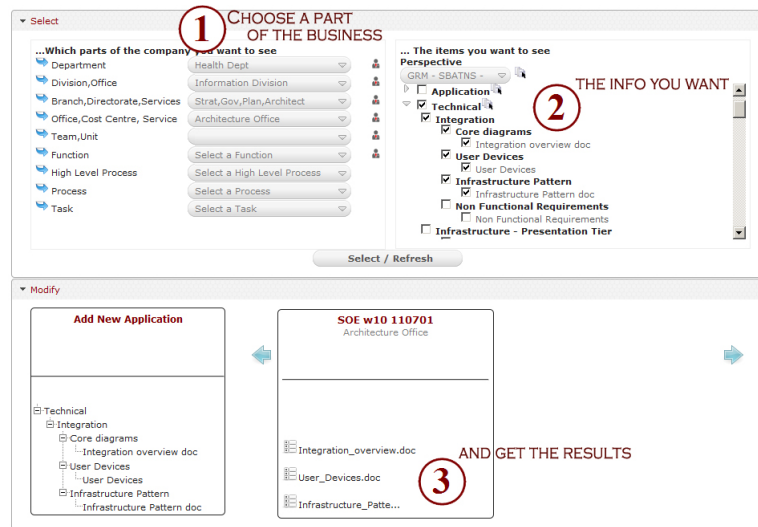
Select

1 CHOOSE A PART OF THE BUSINESS

...Which parts of the company you want to see

Department — Health Dept
Division,Office — Information Division
Branch,Directorate,Services — Strat,Gov,Plan,Architect
Office,Cost Centre, Service — Architecture Office
Team,Unit
Function — Select a Function
High Level Process — Select a High Level Process
Process — Select a Process
Task — Select a Task

... The items you want to see
Perspective
GRM - SBATNS -

2 THE INFO YOU WANT

Application
Technical
Integration
Core diagrams
Integration overview doc
User Devices
User Devices
Infrastructure Pattern
Infrastructure Pattern doc
Non Functional Requirements
Non Functional Requirements
Infrastructure - Presentation Tier

Select / Refresh

Modify

Add New Application

Technical
Integration
Core diagrams
Integration overview doc
User Devices
User Devices
Infrastructure Pattern
Infrastructure Pattern doc

SOE w10 110701
Architecture Office

Integration_overview.doc
User_Devices.doc
Infrastructure_Patte...

AND GET THE RESULTS

3